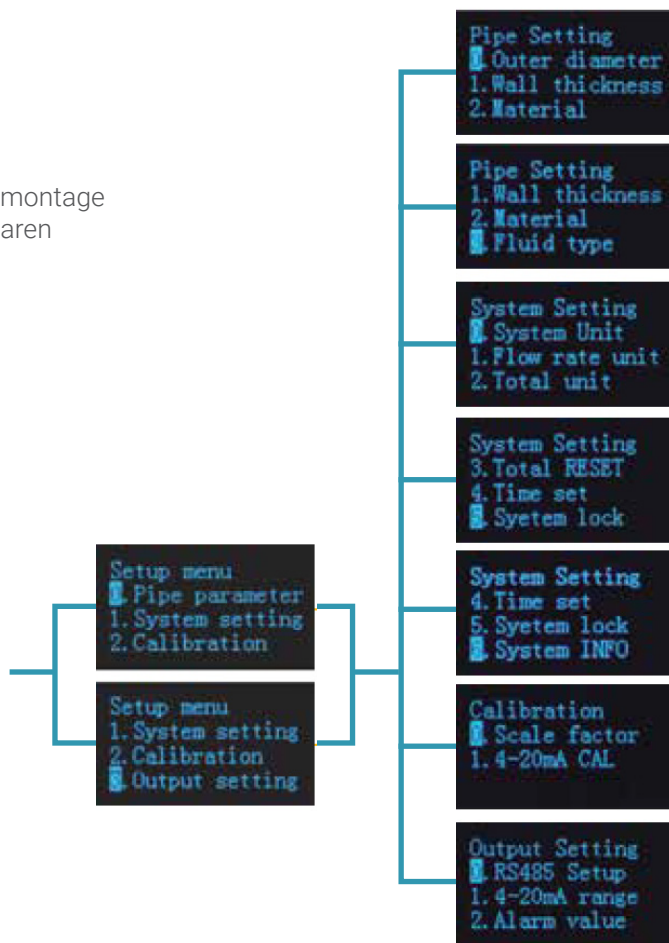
montage
aren

Pipe Setting
0. Outer diameter
1. Wall thickness
2. Material

Pipe Setting
1. Wall thickness
2. Material
3. Fluid type

System Setting
0. System Unit
1. Flow rate unit
2. Total unit

System Setting
3. Total RESET
4. Time set
5. Syetem lock

System Setting
4. Time set
5. Syetem lock
6. System INFO

Calibration
0. Scale factor
1. 4-20mA CAL

Output Setting
0. RS485 Setup
1. 4-20mA range
2. Alarm value

Setup menu
0. Pipe parameter
1. System setting
2. Calibration

Setup menu
1. System setting
2. Calibration
3. Output setting